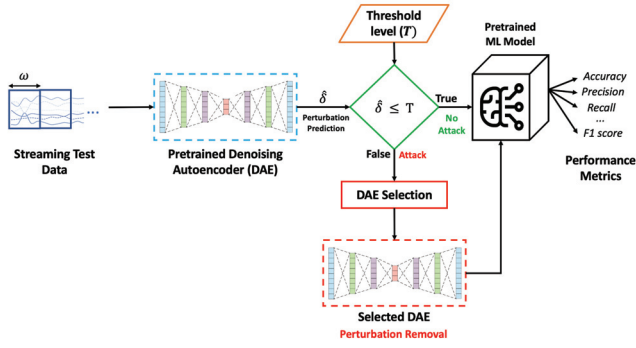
$\omega$

Streaming Test Data

Pretrained Denoising Autoencoder (DAE)

$\hat{\delta}$

Perturbation Prediction

Threshold level ($T$)

$\hat{\delta} \leq \text{T}$

True

No Attack

False

Attack

DAE Selection

Selected DAE

Perturbation Removal

Pretrained ML Model

Accuracy

Precision

Recall

...

F1 score

Performance Metrics